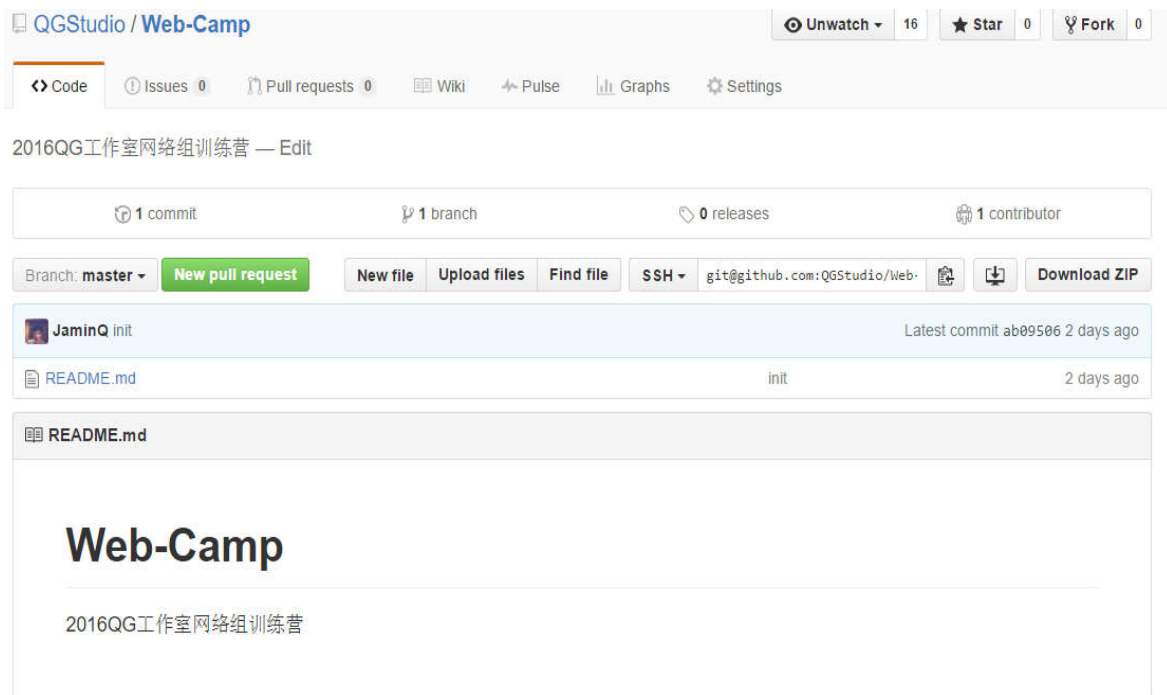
QGStudio / Web-Camp

Unwatch 16 Star 0 Fork 0

Code Issues 0 Pull requests 0 Wiki Pulse Graphs Settings

2016QG工作室网络组训练营 — Edit

1 commit 1 branch 0 releases 1 contributor

Branch: master New pull request New file Upload files Find file SSH git@github.com:QGStudio/Web- Download ZIP

JaminQ init Latest commit ab09506 2 days ago

README.md init 2 days ago

README.md

Web-Camp

2016QG工作室网络组训练营